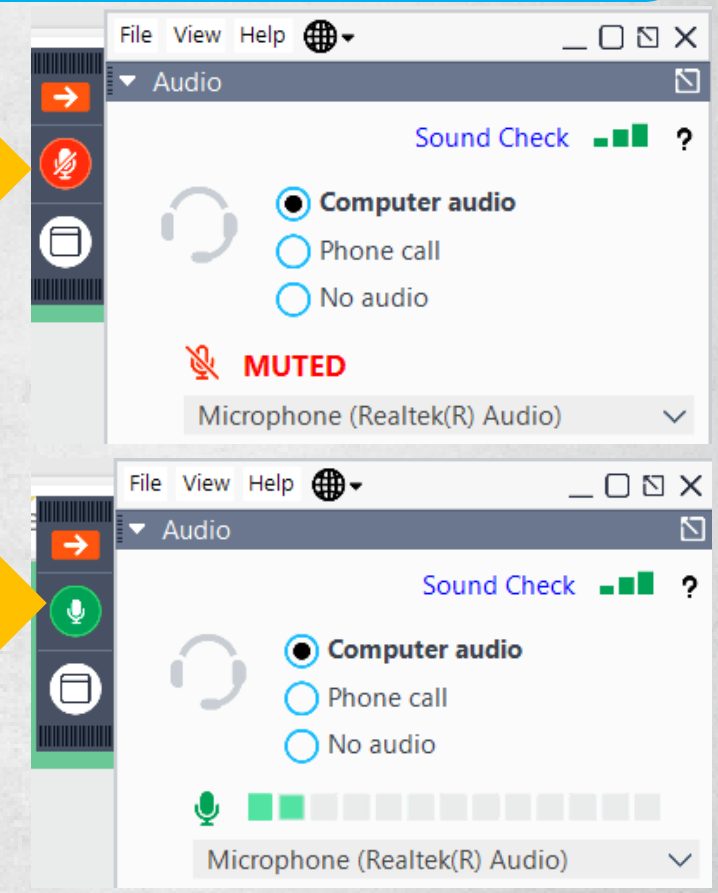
File View Help

Audio

Sound Check ?

Computer audio
Phone call
No audio

MUTED

Microphone (Realtek(R) Audio)

File View Help

Audio

Sound Check ?

Computer audio
Phone call
No audio

Microphone (Realtek(R) Audio)